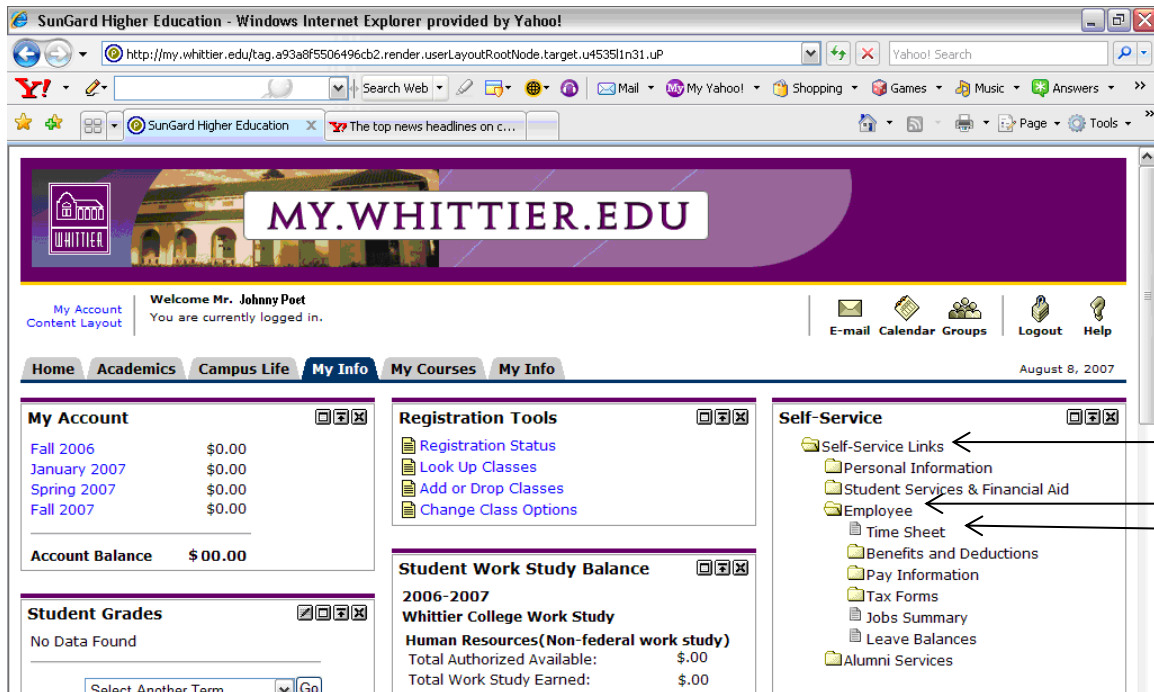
SunGard Higher Education - Windows Internet Explorer provided by Yahoo!

http://my.whittier.edu/tag.a93a8f5506496cb2.render.userLayoutRootNode.target.u4535l1n31.uP

Yahoo! Search

Y! Search Web Mail My Yahoo! Shopping Games Music Answers

SunGard Higher Education | The top news headlines on c...

Page Tools

WHITTIER

MY.WHITTIER.EDU

My Account
Content Layout

Welcome Mr. Johnny Poet
You are currently logged in.

E-mail Calendar Groups Logout Help

Home | Academics | Campus Life | My Info | My Courses | My Info

August 8, 2007

My Account

| | |
|---|---|
| Fall 2006 | \$0.00 |
| January 2007 | \$0.00 |
| Spring 2007 | \$0.00 |
| Fall 2007 | \$0.00 |
| Account Balance | \$00.00 |

Student Grades

No Data Found

Select Another Term Go

Registration Tools

Registration Status
Look Up Classes
Add or Drop Classes
Change Class Options

Student Work Study Balance

2006-2007
Whittier College Work Study
Human Resources(Non-federal work study)

| | |
|---|---|
| Total Authorized Available: | \$.00 |
| Total Work Study Earned: | \$.00 |

Self-Service

Self-Service Links
Personal Information
Student Services & Financial Aid
Employee
Time Sheet
Benefits and Deductions
Pay Information
Tax Forms
Jobs Summary
Leave Balances
Alumni Services